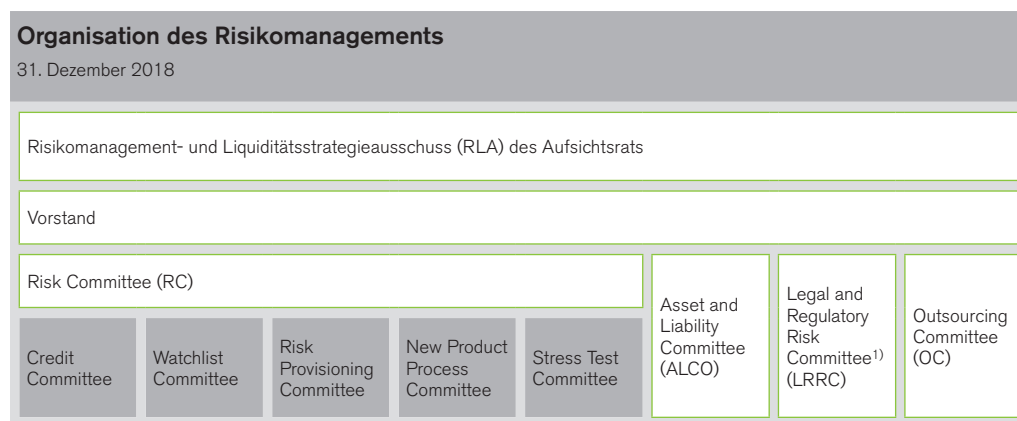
Organisation des Risikomanagements
31. Dezember 2018

Risikomanagement- und Liquiditätsstrategieausschuss (RLA) des Aufsichtsrats

Vorstand

Risk Committee (RC)

Credit Committee

Watchlist Committee

Risk Provisioning Committee

New Product Process Committee

Stress Test Committee

Asset and Liability Committee (ALCO)

Legal and Regulatory Risk Committee$^{1)}$ (LRRC)

Outsourcing Committee (OC)